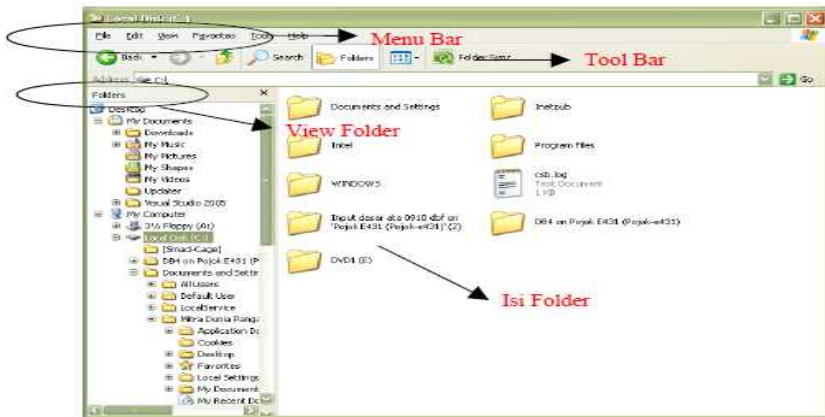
Local Disk (C:)

File Edit View Favorites Tools Help

Menu Bar

Back Search Folders Folder Sync

Tool Bar

Address C:\ Go

Folders ×

Desktop
My Documents
Downloads
My Music
My Pictures
My Shapes
My Videos
Updater
Visual Studio 2005
My Computer
3½ Floppy (A:)
Local Disk (C:)
[Smad-Cage]
DB4 on Pojok E431 (P
Documents and Settin
All Users
Default User
LocalService
Mitra Dunia Ranga
Application Da
Cookies
Desktop
Favorites
Local Settings
My Document
My Recent Do

View Folder

Documents and Settings
Inetpub
Intel
Program Files
WINDOWS
csb.log
Text Document
1 KB
Input dasar ata 0910 dbf on 'Pojok E431 (Pojok-e431)' (Z:)
DB4 on Pojok E431 (Pojok-e431)
DVD1 (E:)

Isi Folder